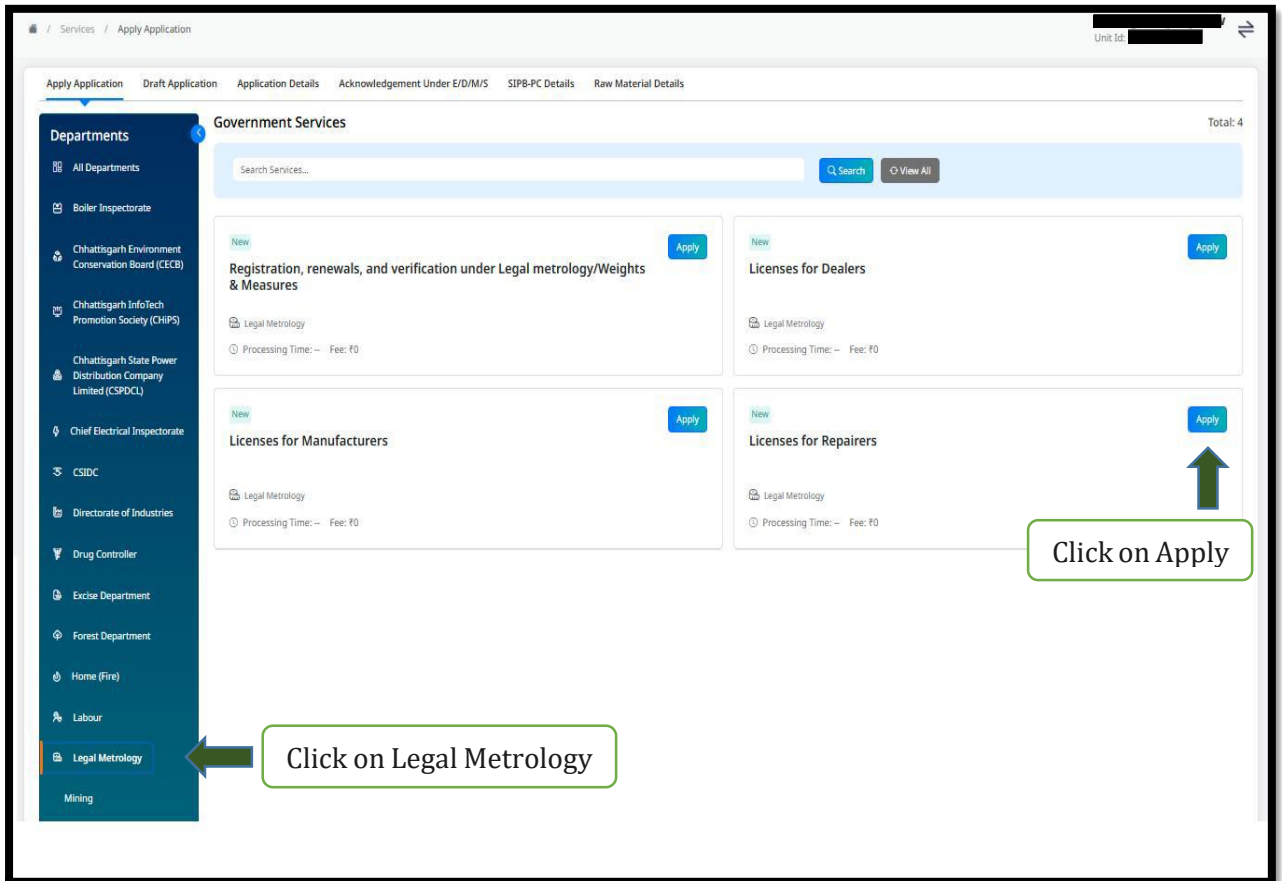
/ Services / Apply Application

Unit Id:

Apply Application | Draft Application | Application Details | Acknowledgement Under E/D/M/S | SIPB-PC Details | Raw Material Details

Departments

All Departments

Boiler Inspectorate

Chhattisgarh Environment Conservation Board (CECB)

Chhattisgarh InfoTech Promotion Society (CHiPS)

Chhattisgarh State Power Distribution Company Limited (CSPDCL)

Chief Electrical Inspectorate

CSIDC

Directorate of Industries

Drug Controller

Excise Department

Forest Department

Home (Fire)

Labour

Legal Metrology

Mining

Government Services

Total: 4

Search Services...

Search

View All

New

Apply

Registration, renewals, and verification under Legal metrology/Weights & Measures

Legal Metrology

Processing Time: -- Fee: ₹0

New

Apply

Licenses for Dealers

Legal Metrology

Processing Time: -- Fee: ₹0

New

Apply

Licenses for Manufacturers

Legal Metrology

Processing Time: -- Fee: ₹0

New

Apply

Licenses for Repairers

Legal Metrology

Processing Time: -- Fee: ₹0

Click on Apply

Click on Legal Metrology